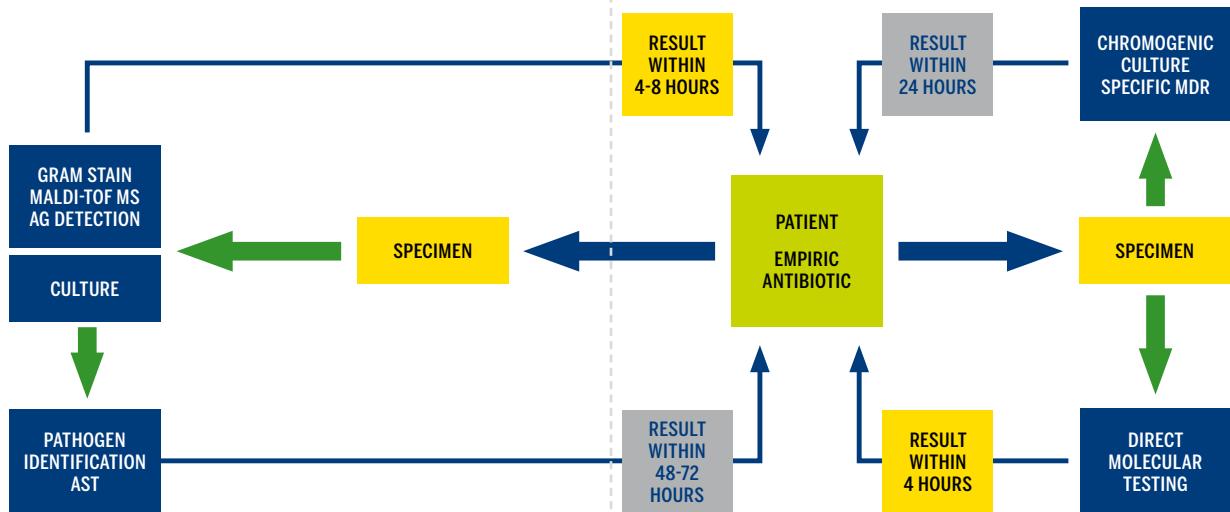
RESULT WITHIN 4-8 HOURS

RESULT WITHIN 24 HOURS

CHROMOGENIC CULTURE SPECIFIC MDR

GRAM STAIN MALDI-TOF MS AG DETECTION

CULTURE

SPECIMEN

PATIENT

EMPIRIC ANTIBIOTIC

SPECIMEN

PATHOGEN IDENTIFICATION AST

RESULT WITHIN 48-72 HOURS

RESULT WITHIN 4 HOURS

DIRECT MOLECULAR TESTING